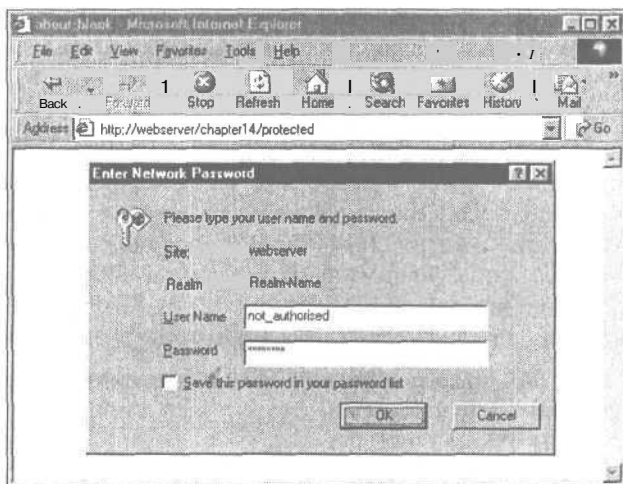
about:blank - Microsoft Internet Explorer

File Edit View Favorites Tools Help

Back Forward Stop Refresh Home Search Favorites History Mail

Address http://webserver/chapter14/protected Go

Enter Network Password

Please type your user name and password.

Site: webserver

Realm Realm-Name

User Name not_authorised

Password ********

Save this password in your password list

OK Cancel